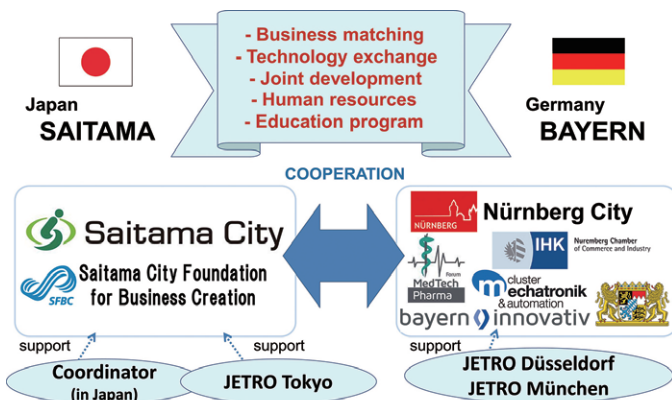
- Business matching
- Technology exchange
- Joint development
- Human resources
- Education program

Japan
SAITAMA

Germany
BAYERN

COOPERATION

Saitama City

Saitama City Foundation for Business Creation

SFBC

NÜRNBERG

Nürnberg City

IHK Nuremberg Chamber of Commerce and Industry

Forum MedTech Pharma

cluster mechatronik & automation

bayern innovativ

support

support

support

Coordinator (in Japan)

JETRO Tokyo

JETRO Düsseldorf
JETRO München